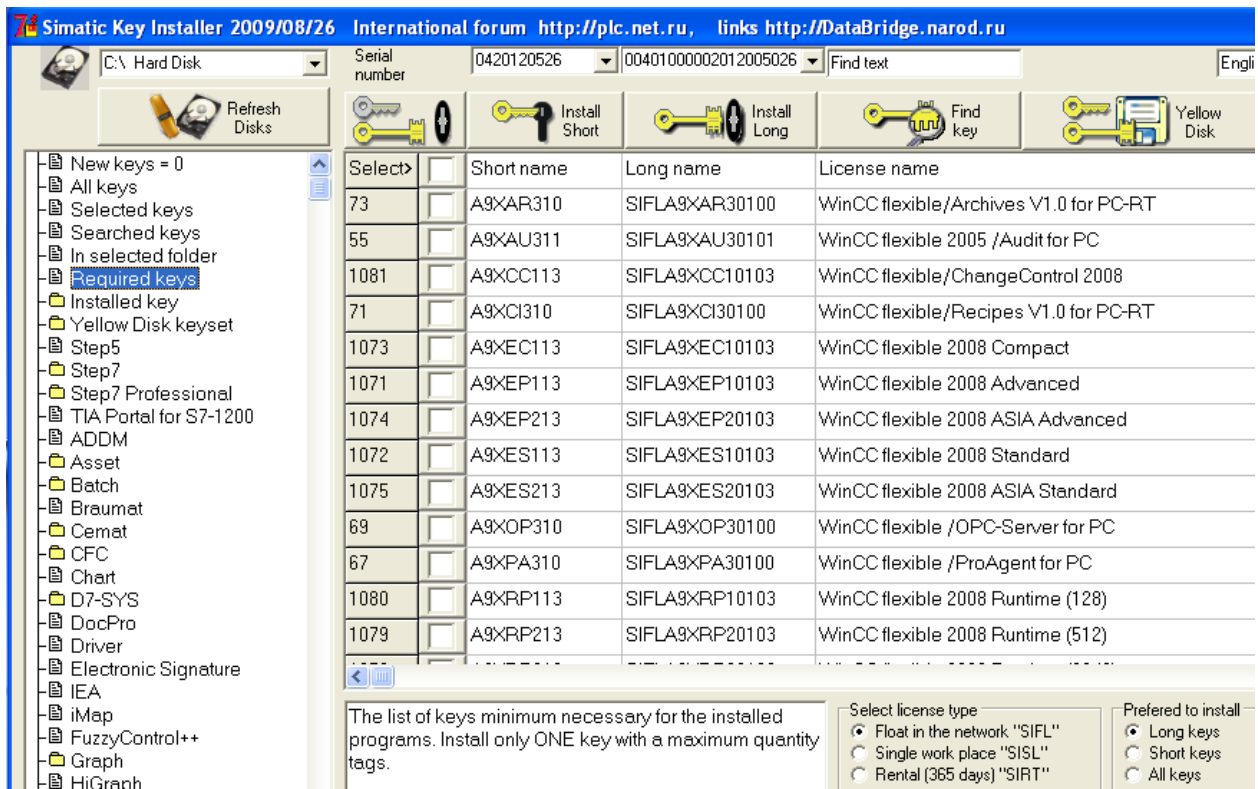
Simatic Key Installer 2009/08/26 International forum http://plc.net.ru, links http://DataBridge.narod.ru

C:\ Hard Disk

Serial number 0420120526 00401000002012005026 Find text Engli

Refresh Disks

Install Short

Install Long

Find key

Yellow Disk

New keys = 0
All keys
Selected keys
Searched keys
In selected folder
Required keys
Installed key
Yellow Disk keyset
Step5
Step7
Step7 Professional
TIA Portal for S7-1200
ADDM
Asset
Batch
Braumat
Cemat
CFC
Chart
D7-SYS
DocPro
Driver
Electronic Signature
IEA
iMap
FuzzyControl++
Graph
HiGraph

| Select> | | Short name | Long name | License name |
|---|---|---|---|---|
| 73 | | A9XAR310 | SIFLA9XAR30100 | WinCC flexible/Archives V1.0 for PC-RT |
| 55 | | A9XAU311 | SIFLA9XAU30101 | WinCC flexible 2005 /Audit for PC |
| 1081 | | A9XCC113 | SIFLA9XCC10103 | WinCC flexible/ChangeControl 2008 |
| 71 | | A9XCI310 | SIFLA9XCI30100 | WinCC flexible/Recipes V1.0 for PC-RT |
| 1073 | | A9XEC113 | SIFLA9XEC10103 | WinCC flexible 2008 Compact |
| 1071 | | A9XEP113 | SIFLA9XEP10103 | WinCC flexible 2008 Advanced |
| 1074 | | A9XEP213 | SIFLA9XEP20103 | WinCC flexible 2008 ASIA Advanced |
| 1072 | | A9XES113 | SIFLA9XES10103 | WinCC flexible 2008 Standard |
| 1075 | | A9XES213 | SIFLA9XES20103 | WinCC flexible 2008 ASIA Standard |
| 69 | | A9XOP310 | SIFLA9XOP30100 | WinCC flexible /OPC-Server for PC |
| 67 | | A9XPA310 | SIFLA9XPA30100 | WinCC flexible /ProAgent for PC |
| 1080 | | A9XRP113 | SIFLA9XRP10103 | WinCC flexible 2008 Runtime (128) |
| 1079 | | A9XRP213 | SIFLA9XRP20103 | WinCC flexible 2008 Runtime (512) |

The list of keys minimum necessary for the installed programs. Install only ONE key with a maximum quantity tags.

Select license type
Float in the network "SIFL"
Single work place "SISL"
Rental (365 days) "SIRT"

Prefered to install
Long keys
Short keys
All keys